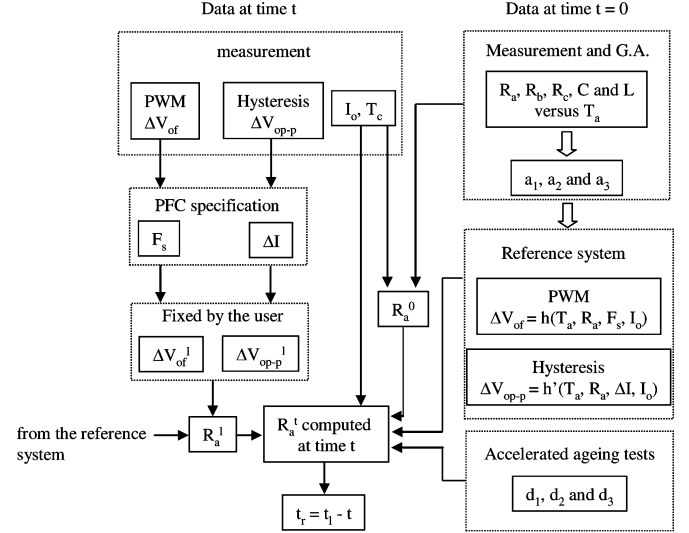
Data at time t

Data at time t = 0

measurement

PWM
$\Delta V_{of}$

Hysteresis
$\Delta V_{op-p}$

$I_o$, $T_c$

Measurement and G.A.

$R_a$, $R_b$, $R_c$, C and L versus $T_a$

$a_1$, $a_2$ and $a_3$

PFC specification

$F_s$

$\Delta I$

Reference system

$R_a^0$

PWM
$\Delta V_{of} = h(T_a, R_a, F_s, I_o)$

Fixed by the user

$\Delta V_{of}^1$

$\Delta V_{op-p}^1$

Hysteresis
$\Delta V_{op-p} = h'(T_a, R_a, \Delta I, I_o)$

from the reference system

$R_a^1$

$R_a^t$ computed at time t

Accelerated ageing tests

$d_1$, $d_2$ and $d_3$

$t_r = t_l - t$